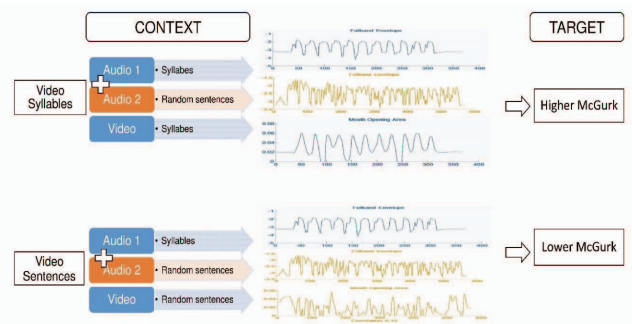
CONTEXT

TARGET

Video Syllables

Audio 1 • Syllables

Audio 2 • Random sentences

Video • Syllables

Fullband Envelope

Fullband Envelope

Mouth Opening Area

0.08
0.06
0.04
0.02
0
0 50 100 150 200 250 300 350 400

Higher McGurk

Video Sentences

Audio 1 • Syllables

Audio 2 • Random sentences

Video • Random sentences

Fullband Envelope

Fullband Envelope

Mouth Opening Area

Lower McGurk